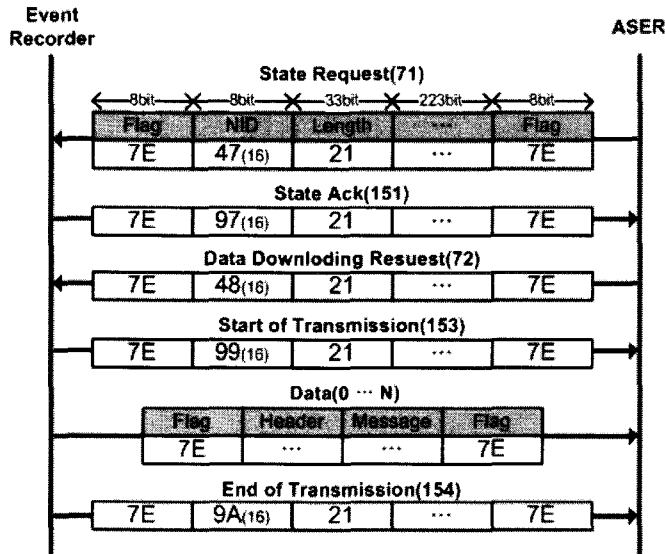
Event Recorder

ASER

State Request(71)

8bit 8bit 33bit 223bit 8bit

| Flag | NID | Length | ··· | Flag |
|---|---|---|---|---|
| 7E | $47_{(16)}$ | 21 | ··· | 7E |

State Ack(151)

| 7E | $97_{(16)}$ | 21 | ··· | 7E |
|---|---|---|---|---|

Data Downloding Resuest(72)

| 7E | $48_{(16)}$ | 21 | ··· | 7E |
|---|---|---|---|---|

Start of Transmission(153)

| 7E | $99_{(16)}$ | 21 | ··· | 7E |
|---|---|---|---|---|

Data(0 ··· N)

| Flag | Header | Message | Flag |
|---|---|---|---|
| 7E | ··· | ··· | 7E |

End of Transmission(154)

| 7E | $9A_{(16)}$ | 21 | ··· | 7E |
|---|---|---|---|---|